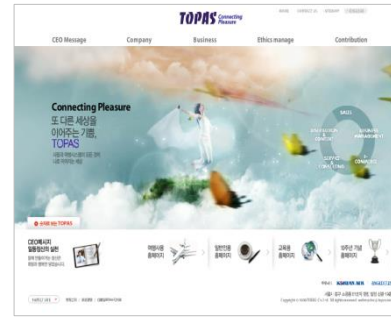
TOPAS Connecting Pleasure

HOME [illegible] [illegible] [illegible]

CEO Message Company Business Ethics manage Contribution

Connecting Pleasure
또 다른 세상을
이어주는 기쁨,
TOPAS

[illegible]

SALES

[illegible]

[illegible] TOPAS

CEO메시지
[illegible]

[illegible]

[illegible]

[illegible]

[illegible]

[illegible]

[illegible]

Copyright © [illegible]